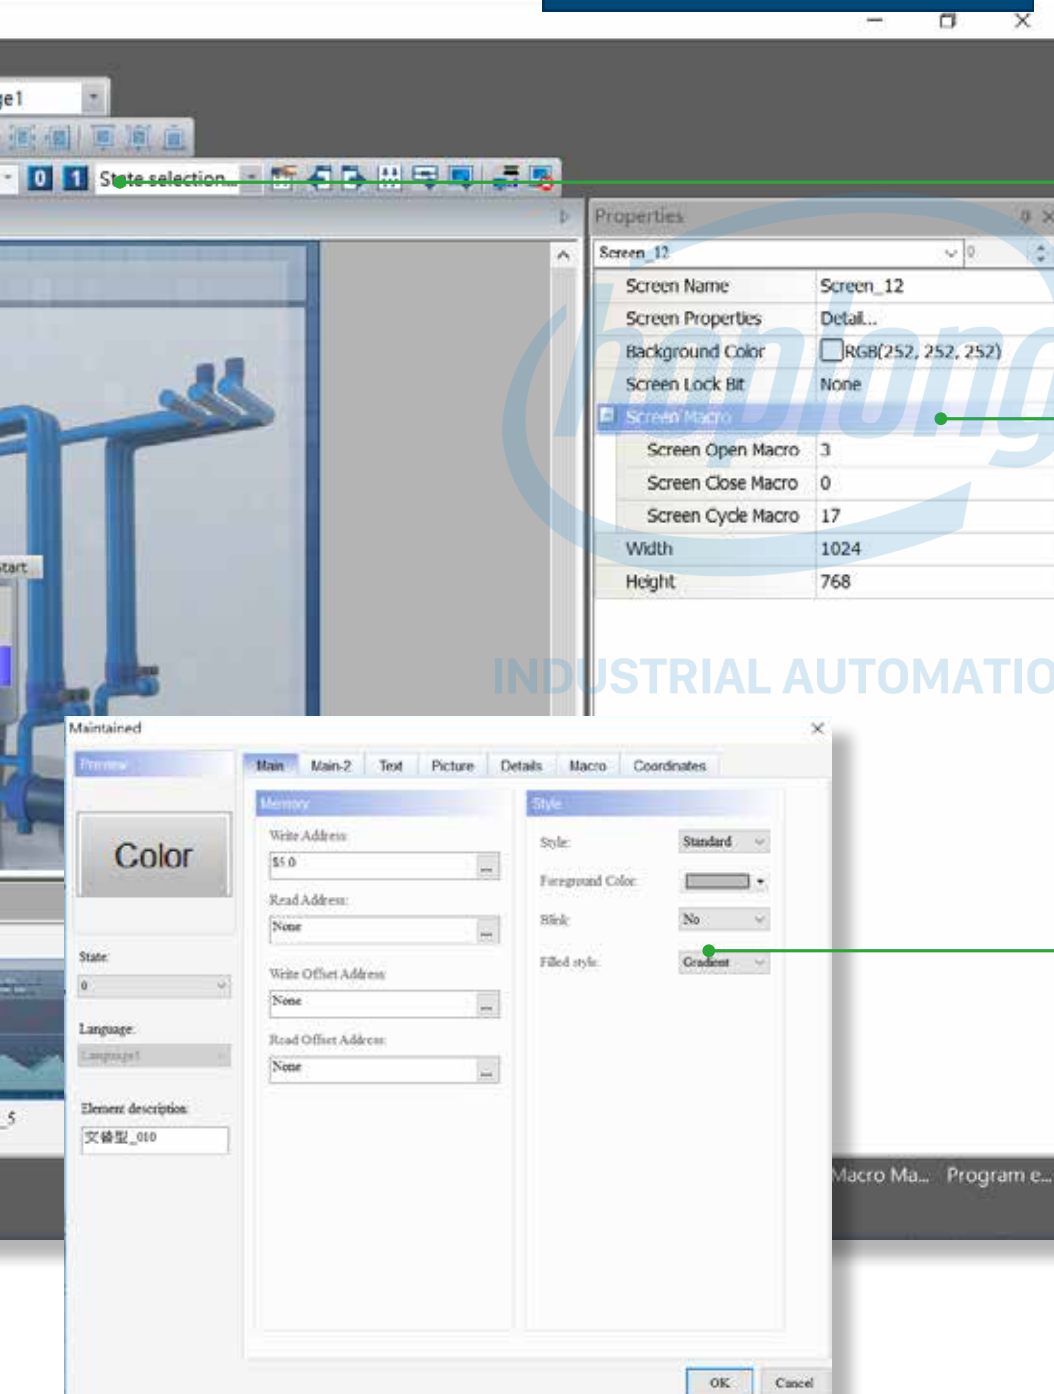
ge1

0 1 State selection

Properties

Screen_12

| Screen Name | Screen_12 |
|---|---|
| Screen Properties | Detail... |
| Background Color | RGB(252, 252, 252) |
| Screen Lock Bit | None |
| Screen Macro | |
| Screen Open Macro | 3 |
| Screen Close Macro | 0 |
| Screen Cycle Macro | 17 |
| Width | 1024 |
| Height | 768 |

INDUSTRIAL AUTOMATIO

tart

Maintained

Preview

Color

State:
0

Language:
Language1

Element description:
文値型_010

Main Main-2 Text Picture Details Macro Coordinates

Memory

Write Address:
$5.0

Read Address:
None

Write Offset Address:
None

Read Offset Address:
None

Style

Style: Standard

Foreground Color:

Blink: No

Filled style: Gradient

OK Cancel

_5

Macro Ma... Program e...